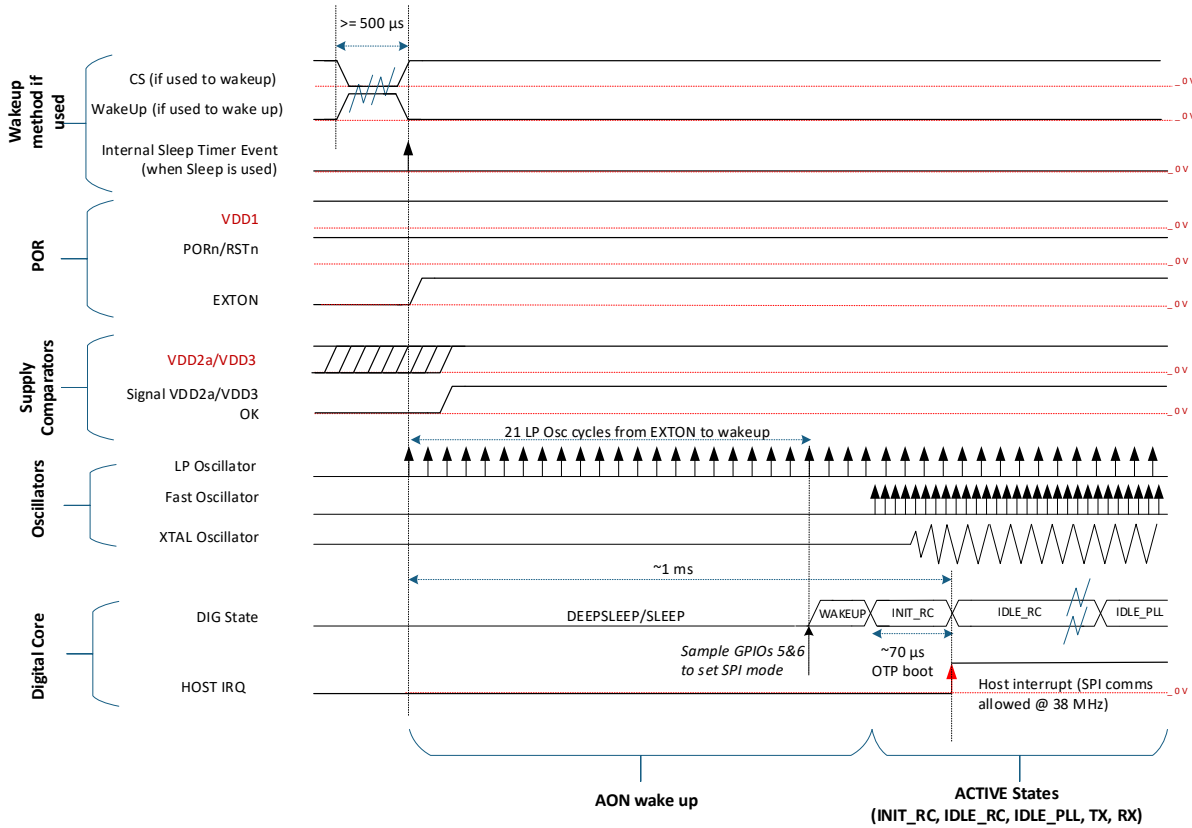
>= 500 µs

Wakeup method if used

CS (if used to wakeup)
_0 V
WakeUp (if used to wake up)
_0 V
Internal Sleep Timer Event (when Sleep is used)
_0 V

POR

VDD1
_0 V
PORn/RSTn
_0 V
EXTON
_0 V

Supply Comparators

VDD2a/VDD3
_0 V
Signal VDD2a/VDD3 OK
_0 V

Oscillators

21 LP Osc cycles from EXTON to wakeup
LP Oscillator
Fast Oscillator
XTAL Oscillator

Digital Core

~1 ms
DIG State
DEEPSLEEP/SLEEP
WAKEUP
INIT_RC
IDLE_RC
IDLE_PLL
Sample GPIOs 5&6 to set SPI mode
~70 µs OTP boot
HOST IRQ
Host interrupt (SPI comms allowed @ 38 MHz)
_0 V

AON wake up

ACTIVE States (INIT_RC, IDLE_RC, IDLE_PLL, TX, RX)